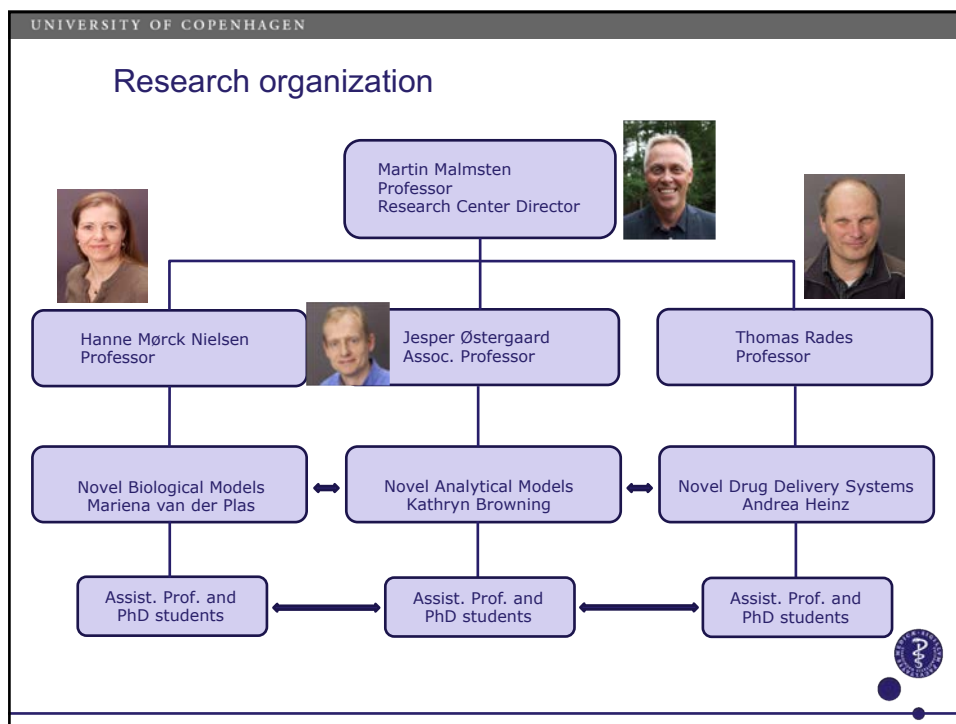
UNIVERSITY OF COPENHAGEN

Research organization

Martin Malmsten
Professor
Research Center Director

Hanne Mørck Nielsen
Professor

Jesper Østergaard
Assoc. Professor

Thomas Rades
Professor

Novel Biological Models
Mariena van der Plas

Novel Analytical Models
Kathryn Browning

Novel Drug Delivery Systems
Andrea Heinz

Assist. Prof. and
PhD students

Assist. Prof. and
PhD students

Assist. Prof. and
PhD students